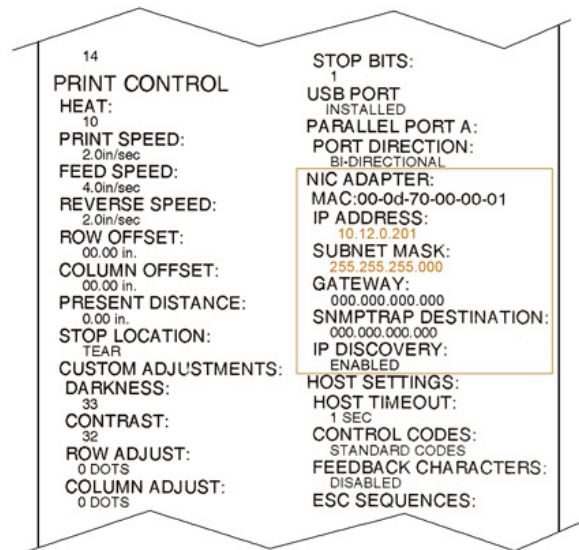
14

PRINT CONTROL
HEAT:
10
PRINT SPEED:
2.0in/sec
FEED SPEED:
4.0in/sec
REVERSE SPEED:
2.0in/sec
ROW OFFSET:
00.00 in.
COLUMN OFFSET:
00.00 in.
PRESENT DISTANCE:
0.00 in.
STOP LOCATION:
TEAR
CUSTOM ADJUSTMENTS:
DARKNESS:
33
CONTRAST:
32
ROW ADJUST:
0 DOTS
COLUMN ADJUST:
0 DOTS

STOP BITS:
1
USB PORT
INSTALLED
PARALLEL PORT A:
PORT DIRECTION:
BI-DIRECTIONAL
NIC ADAPTER:
MAC:00-0d-70-00-00-01
IP ADDRESS:
10.12.0.201
SUBNET MASK:
255.255.255.000
GATEWAY:
000.000.000.000
SNMPTRAP DESTINATION:
000.000.000.000
IP DISCOVERY:
ENABLED
HOST SETTINGS:
HOST TIMEOUT:
1 SEC
CONTROL CODES:
STANDARD CODES
FEEDBACK CHARACTERS:
DISABLED
ESC SEQUENCES: